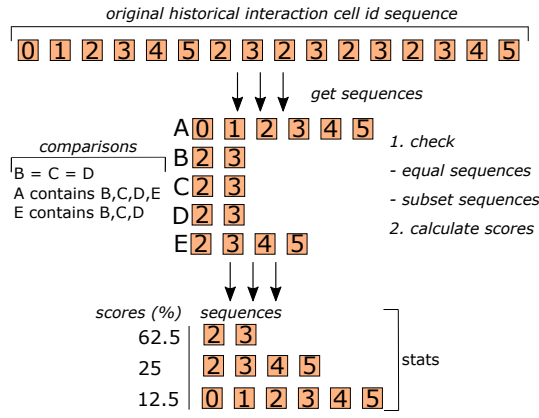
original historical interaction cell id sequence

0 1 2 3 4 5 2 3 2 3 2 3 2 3 4 5

get sequences

A 0 1 2 3 4 5
B 2 3
C 2 3
D 2 3
E 2 3 4 5

comparisons

B = C = D
A contains B,C,D,E
E contains B,C,D

1. check
- equal sequences
- subset sequences
2. calculate scores

scores (%) sequences

| scores (%) | sequences |
|---|---|
| 62.5 | 2 3 |
| 25 | 2 3 4 5 |
| 12.5 | 0 1 2 3 4 5 |

stats